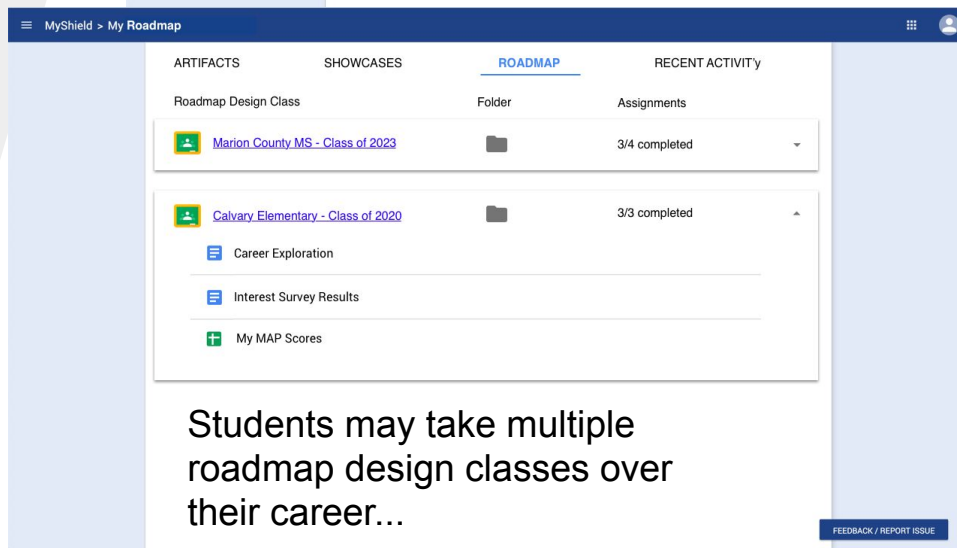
MyShield > My Roadmap

ARTIFACTS SHOWCASES ROADMAP RECENT ACTIVIT'y

| Roadmap Design Class | Folder | Assignments |
|---|---|---|
| Marion County MS - Class of 2023 | | 3/4 completed |
| Calvary Elementary - Class of 2020 | | 3/3 completed |

Career Exploration

Interest Survey Results

My MAP Scores

Students may take multiple roadmap design classes over their career...

FEEDBACK / REPORT ISSUE